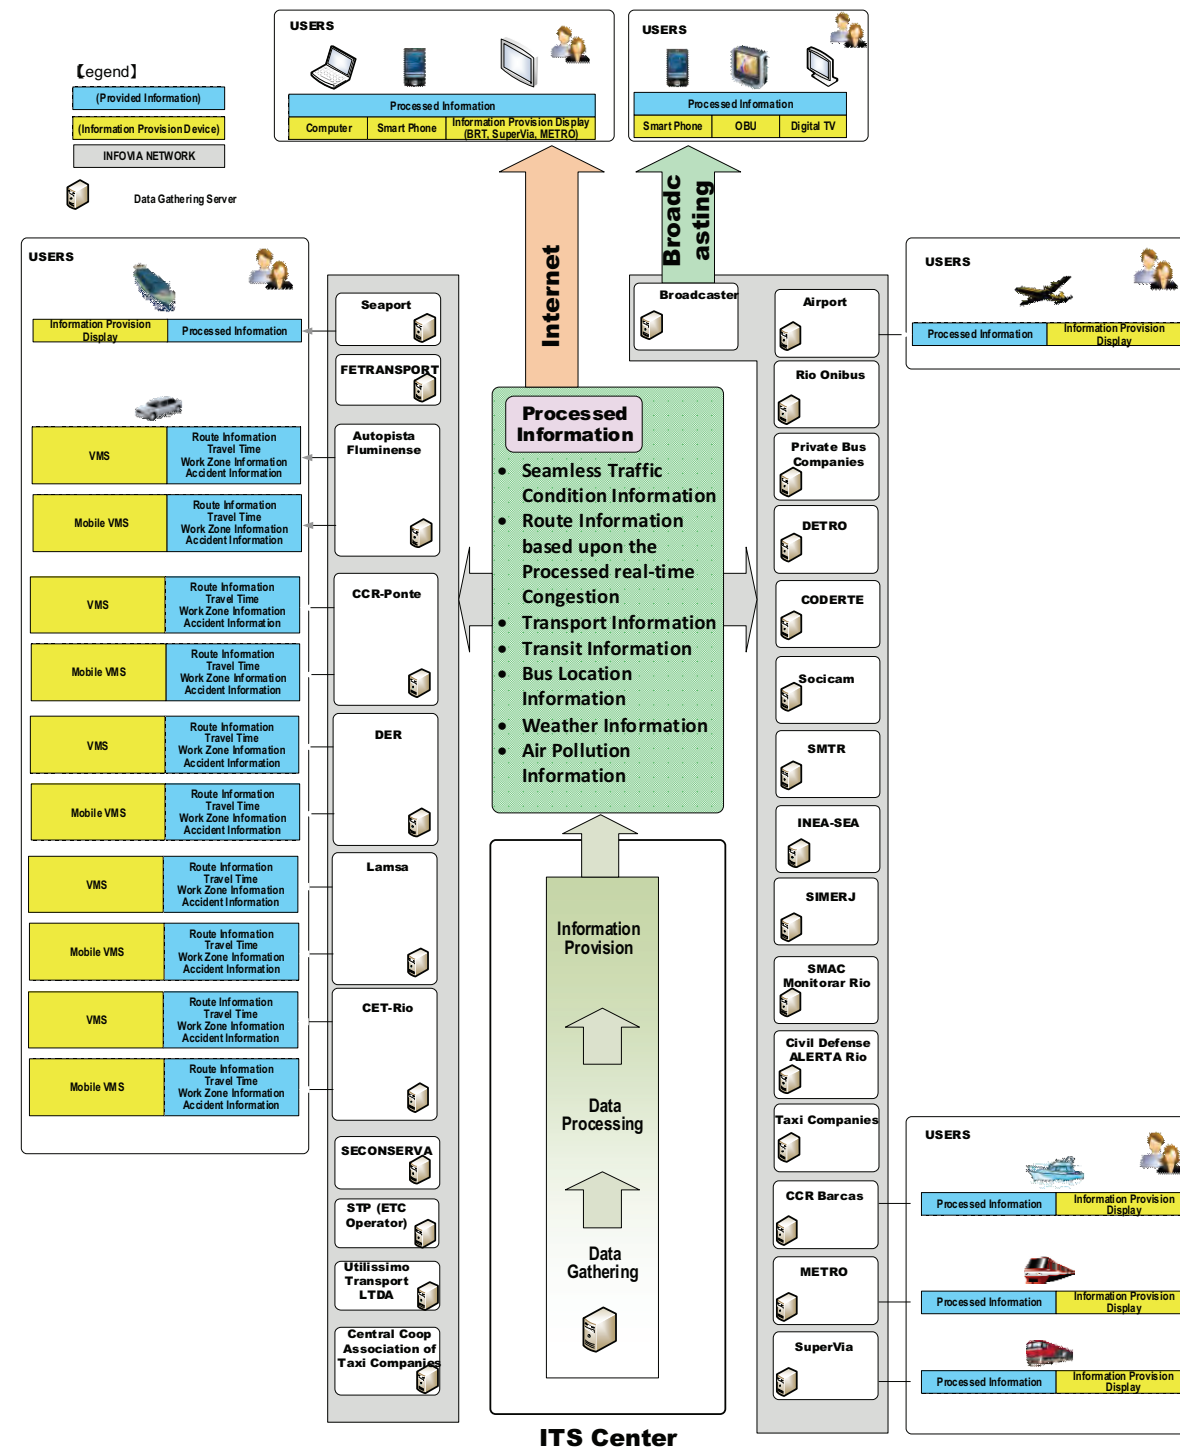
【egend】
(Provided Information)
(Information Provision Device)
INFOVIA NETWORK
Data Gathering Server

USERS
Processed Information
Computer | Smart Phone | Information Provision Display (BRT, SuperVia, METRO)

USERS
Processed Information
Smart Phone | OBU | Digital TV

Internet

Broadcasting

USERS
Information Provision Display | Processed Information

VMS | Route Information Travel Time Work Zone Information Accident Information
Mobile VMS | Route Information Travel Time Work Zone Information Accident Information
VMS | Route Information Travel Time Work Zone Information Accident Information
Mobile VMS | Route Information Travel Time Work Zone Information Accident Information
VMS | Route Information Travel Time Work Zone Information Accident Information
Mobile VMS | Route Information Travel Time Work Zone Information Accident Information
VMS | Route Information Travel Time Work Zone Information Accident Information
Mobile VMS | Route Information Travel Time Work Zone Information Accident Information
VMS | Route Information Travel Time Work Zone Information Accident Information
Mobile VMS | Route Information Travel Time Work Zone Information Accident Information

Seaport
FETRANSPORT
Autopista Fluminense
CCR-Ponte
DER
Lamsa
CET-Rio
SECONSERVA
STP (ETC Operator)
Utilissimo Transport LTDA
Central Coop Association of Taxi Companies

Processed Information
• Seamless Traffic Condition Information
• Route Information based upon the Processed real-time Congestion
• Transport Information
• Transit Information
• Bus Location Information
• Weather Information
• Air Pollution Information

Information Provision
Data Processing
Data Gathering

ITS Center

Broadcaster
Airport
Rio Onibus
Private Bus Companies
DETRO
CODERTE
Socicam
SMTR
INEA-SEA
SIMERJ
SMAC Monitorar Rio
Civil Defense ALERTA Rio
Taxi Companies
CCR Barcas
METRO
SuperVia

USERS
Processed Information | Information Provision Display

USERS
Processed Information | Information Provision Display
Processed Information | Information Provision Display
Processed Information | Information Provision Display